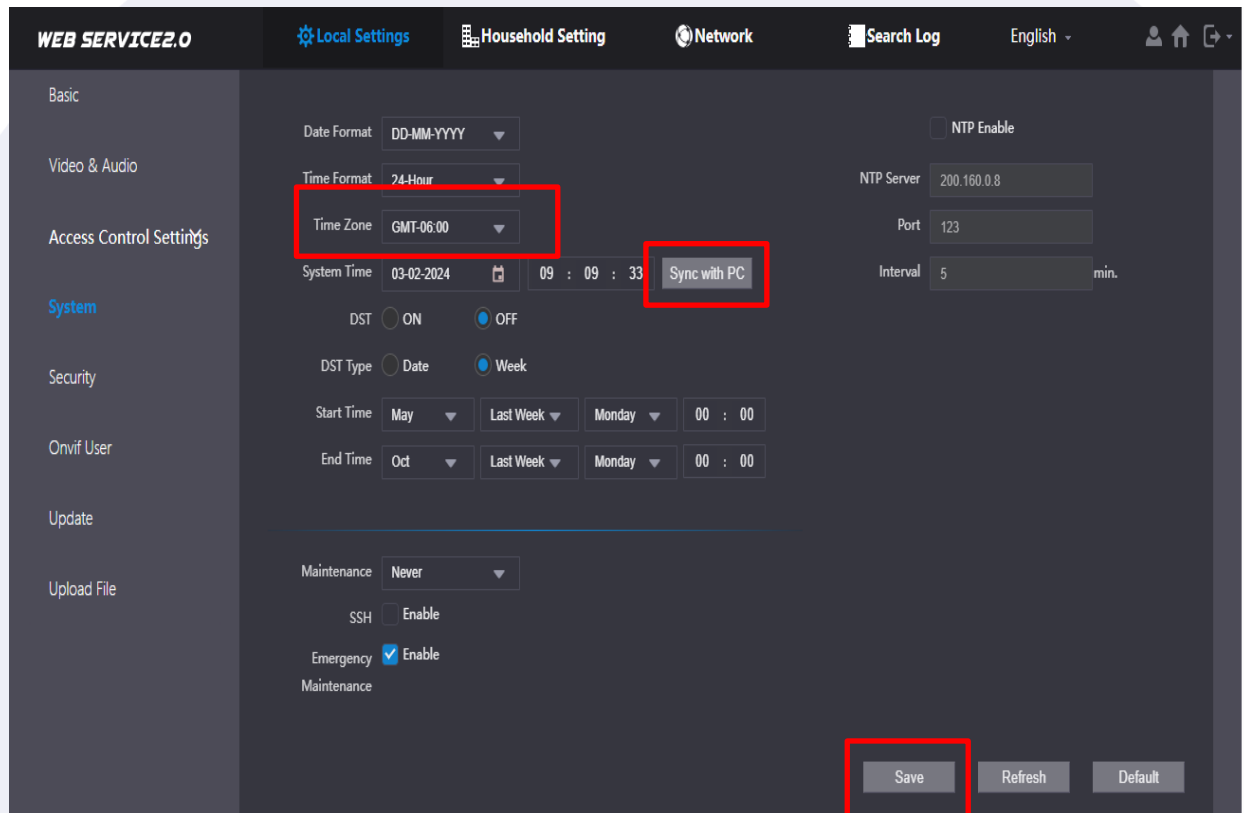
WEB SERVICE2.0
Local Settings
Household Setting
Network
Search Log
English

Basic
Video & Audio
Access Control Settings
System
Security
Onvif User
Update
Upload File

Date Format DD-MM-YYYY
Time Format 24-Hour
Time Zone GMT-06:00
System Time 03-02-2024 09 : 09 : 33 Sync with PC
DST ON OFF
DST Type Date Week
Start Time May Last Week Monday 00 : 00
End Time Oct Last Week Monday 00 : 00

NTP Enable
NTP Server 200.160.0.8
Port 123
Interval 5 min.

Maintenance Never
SSH Enable
Emergency Maintenance Enable

Save Refresh Default